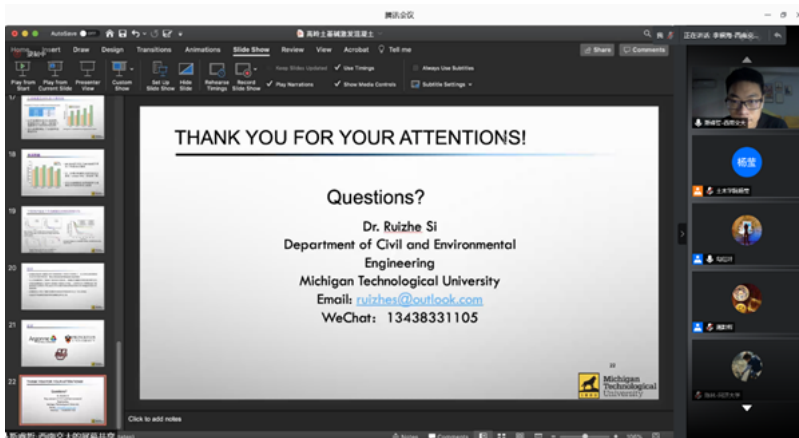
腾讯会议

AutoSave

高岭土基碱激发混凝土

Home Insert Draw Design Transitions Animations Slide Show Review View Acrobat Tell me

Share Comments

Play from Start Play from Current Slide Presenter View Custom Show Set Up Slide Show Hide Slide Rehearse Timings Record Slide Show

Keep Slides Updated Use Timings Always Use Subtitles Play Narrations Show Media Controls Subtitle Settings

正在讲话: 李晓伟-西南交...

17

18

19

20

21

22

THANK YOU FOR YOUR ATTENTIONS!

Questions?

Dr. Ruizhe Si

Department of Civil and Environmental Engineering

Michigan Technological University

Email: ruizhes@outlook.com

WeChat: 13438331105

22

Michigan Technological University

Click to add notes

Notes Comments

杨莹

土木学院研究

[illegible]

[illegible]

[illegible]